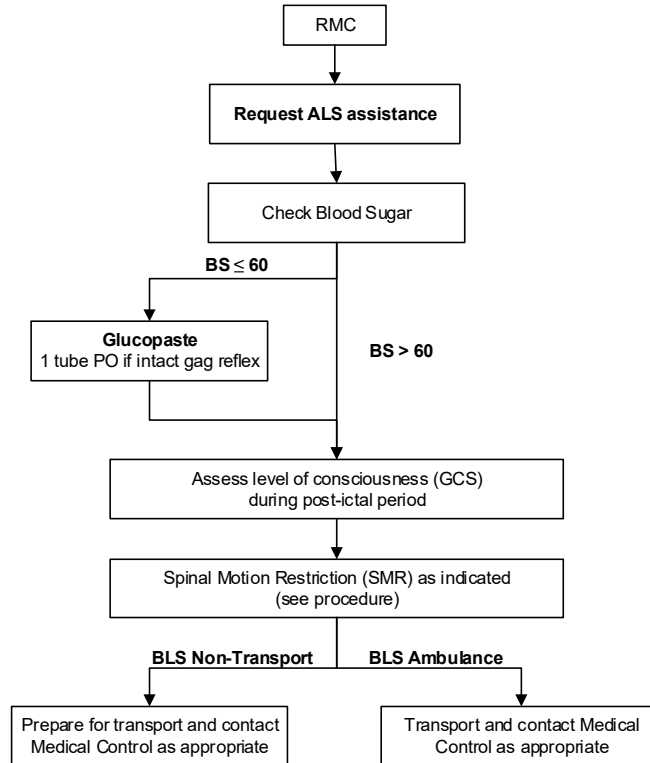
RMC

**Request ALS assistance**

Check Blood Sugar

**BS $\leq$ 60**

**Glucopaste**
1 tube PO if intact gag reflex

**BS > 60**

Assess level of consciousness (GCS) during post-ictal period

Spinal Motion Restriction (SMR) as indicated (see procedure)

**BLS Non-Transport**

**BLS Ambulance**

Prepare for transport and contact Medical Control as appropriate

Transport and contact Medical Control as appropriate